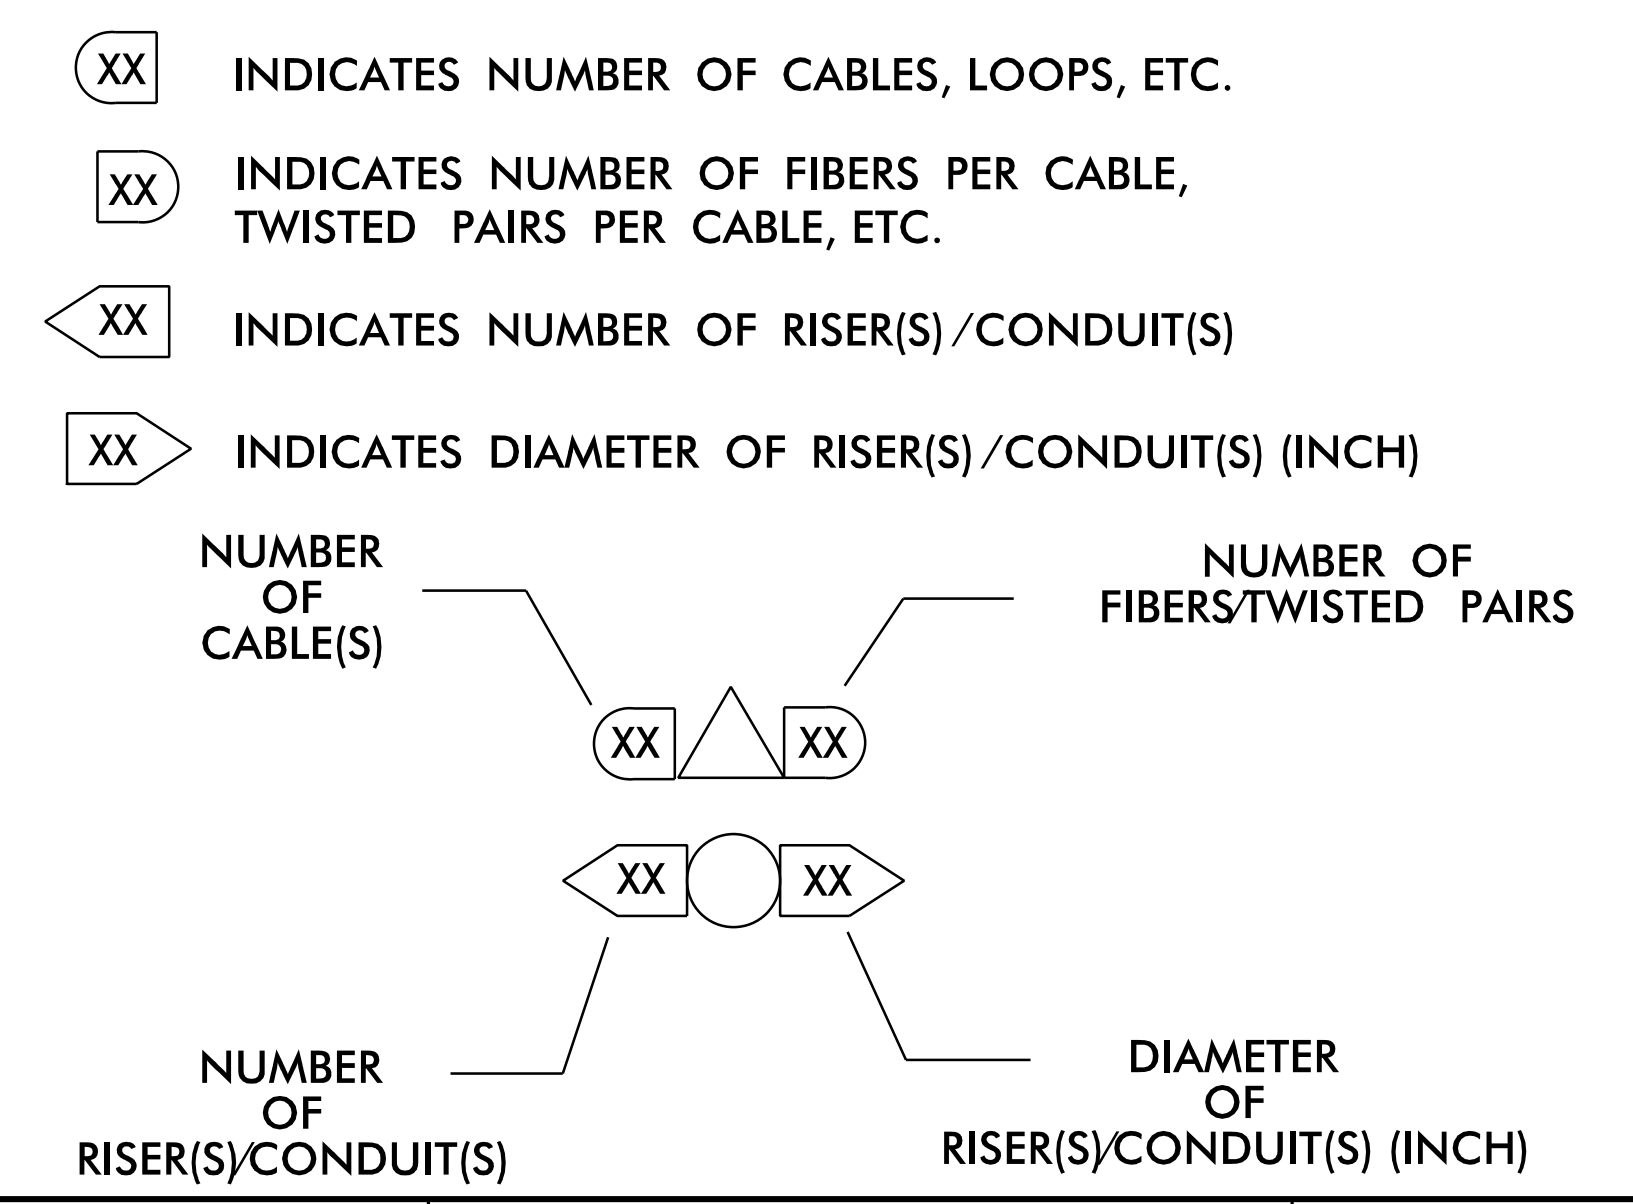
XX INDICATES NUMBER OF CABLES, LOOPS, ETC.

XX INDICATES NUMBER OF FIBERS PER CABLE, TWISTED PAIRS PER CABLE, ETC.

XX INDICATES NUMBER OF RISER(S)/CONDUIT(S)

XX INDICATES DIAMETER OF RISER(S)/CONDUIT(S) (INCH)

NUMBER OF CABLE(S)

NUMBER OF FIBERS/TWISTED PAIRS

XX XX

XX XX

NUMBER OF RISER(S)/CONDUIT(S)

DIAMETER OF RISER(S)/CONDUIT(S) (INCH)